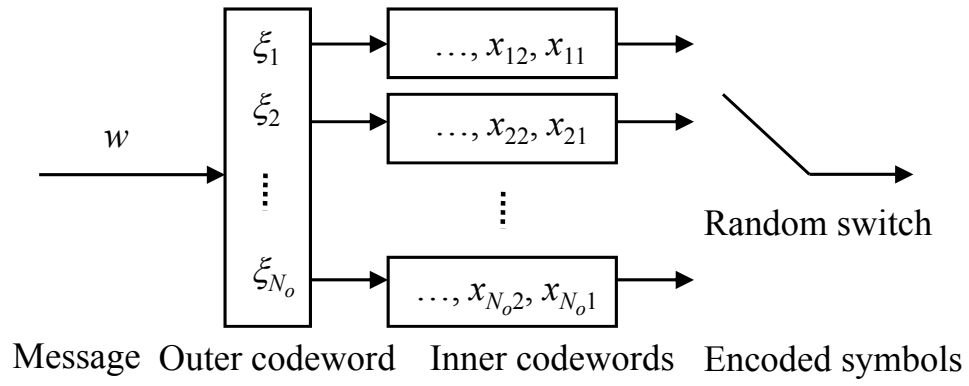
$w$

$\xi_1$
$\xi_2$
$\vdots$
$\xi_{N_o}$

$\ldots, x_{12}, x_{11}$
$\ldots, x_{22}, x_{21}$
$\vdots$
$\ldots, x_{N_o2}, x_{N_o1}$

Random switch

Message Outer codeword Inner codewords Encoded symbols